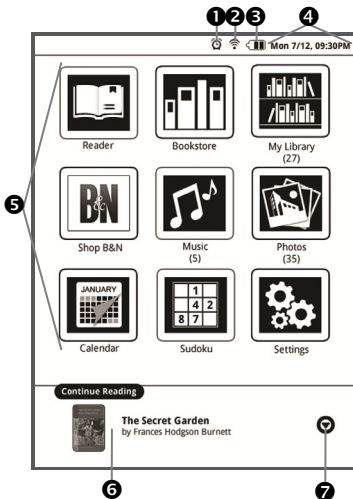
1 2 3 4

Mon 7/12, 09:30PM

5

Reader

Bookstore

My Library (27)

BN

Shop B&N

Music (5)

Photos (35)

JANUARY

Calendar

| | | |
|---|---|---|
| 1 | | |
| | 4 | 2 |
| 8 | 7 | |

Sudoku

Settings

Continue Reading

The Secret Garden
by Frances Hodgson Burnett

6 7